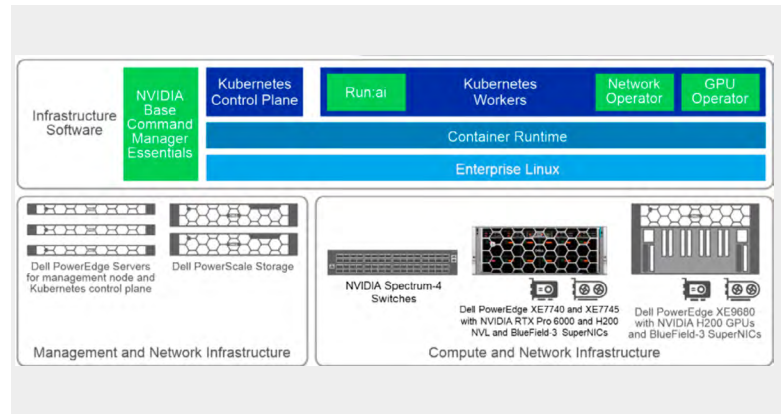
Infrastructure Software

NVIDIA Base Command Manager Essentials

Kubernetes Control Plane

Run:ai

Kubernetes Workers

Network Operator

GPU Operator

Container Runtime

Enterprise Linux

Dell PowerEdge Servers for management node and Kubernetes control plane

Dell PowerScale Storage

Management and Network Infrastructure

NVIDIA Spectrum-4 Switches

Dell PowerEdge XE7740 and XE7745 with NVIDIA RTX Pro 6000 and H200 NVL and BlueField-3 SuperNICs

Dell PowerEdge XE9680 with NVIDIA H200 GPUs and BlueField-3 SuperNICs

Compute and Network Infrastructure